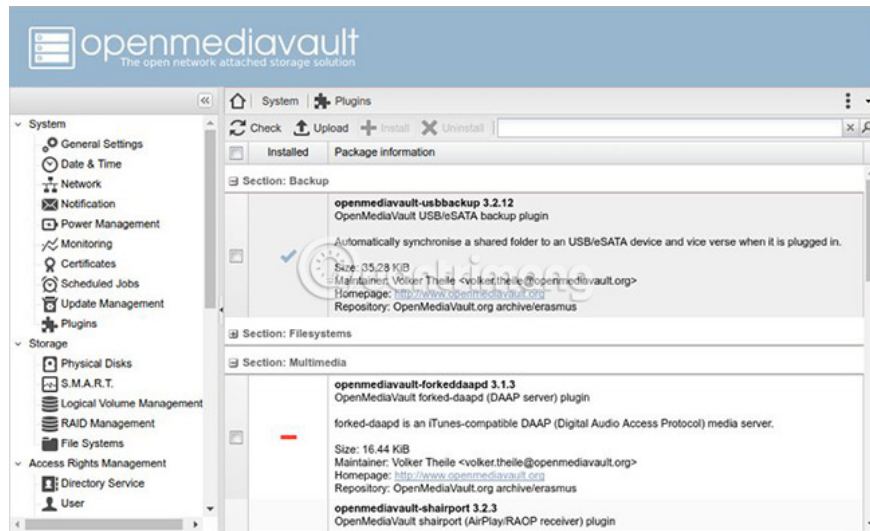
openmediavault
The open network attached storage solution

System
General Settings
Date & Time
Network
Notification
Power Management
Monitoring
Certificates
Scheduled Jobs
Update Management
Plugins
Storage
Physical Disks
S.M.A.R.T.
Logical Volume Management
RAID Management
File Systems
Access Rights Management
Directory Service
User

System | Plugins

Check Upload Install Uninstall

| | Installed | Package information |
|---|---|---|

Section: Backup

openmediavault-usbbackup 3.2.12
OpenMediaVault USB/eSATA backup plugin

Automatically synchronise a shared folder to an USB/eSATA device and vice verse when it is plugged in.

Size: 35.28 KiB
Maintainer: Volker Theile <volker.theile@openmediavault.org>
Homepage: http://www.openmediavault.org
Repository: OpenMediaVault.org archive/erasmus

Section: Filesystems

Section: Multimedia

openmediavault-forkeddaapd 3.1.3
OpenMediaVault forked-daapd (DAAP server) plugin

forked-daapd is an iTunes-compatible DAAP (Digital Audio Access Protocol) media server.

Size: 16.44 KiB
Maintainer: Volker Theile <volker.theile@openmediavault.org>
Homepage: http://www.openmediavault.org
Repository: OpenMediaVault.org archive/erasmus

openmediavault-shairport 3.2.3
OpenMediaVault shairport (AirPlay/RAOP receiver) plugin